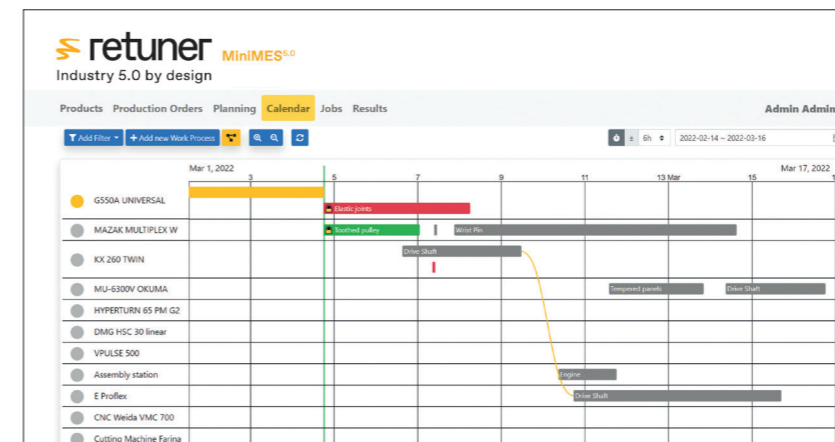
retuner MiniMES5.0
Industry 5.0 by design

Products Production Orders Planning Calendar Jobs Results

Admin Admin

Add Filter + Add new Work Process

± 6h 2022-02-14 ~ 2022-03-16

Mar 1, 2022 3 5 7 9 11 13 Mar 15 Mar 17, 2022

G550A UNIVERSAL
Elastic joints
MAZAK MULTIPLEX W
Toothed pulley
Wrist Pin
KX 260 TWIN
Drive Shaft
MU-6300V OKUMA
Tempered panels
Drive Shaft
HYPERTURN 65 PM G2
DMG HSC 30 linear
VPULSE 500
Assembly station
Engine
E Proflex
Drive Shaft
CNC Weida VMC 700
Cutting Machine Farina